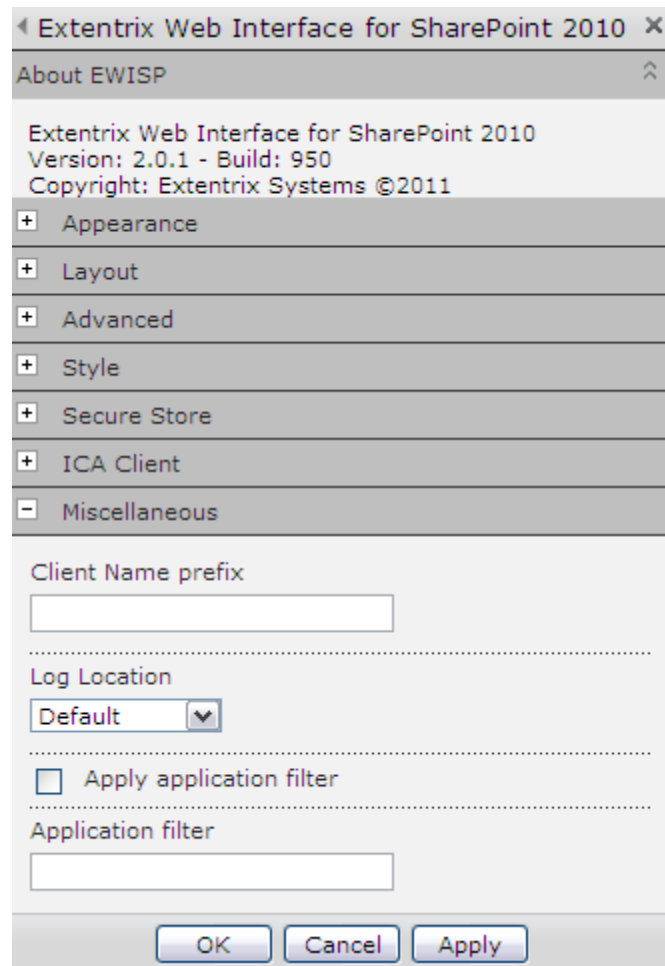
Extentrix Web Interface for SharePoint 2010 ×

About EWISP

Extentrix Web Interface for SharePoint 2010
Version: 2.0.1 - Build: 950
Copyright: Extentrix Systems ©2011

+ Appearance

+ Layout

+ Advanced

+ Style

+ Secure Store

+ ICA Client

− Miscellaneous

Client Name prefix

Log Location

Default

Apply application filter

Application filter

OK Cancel Apply